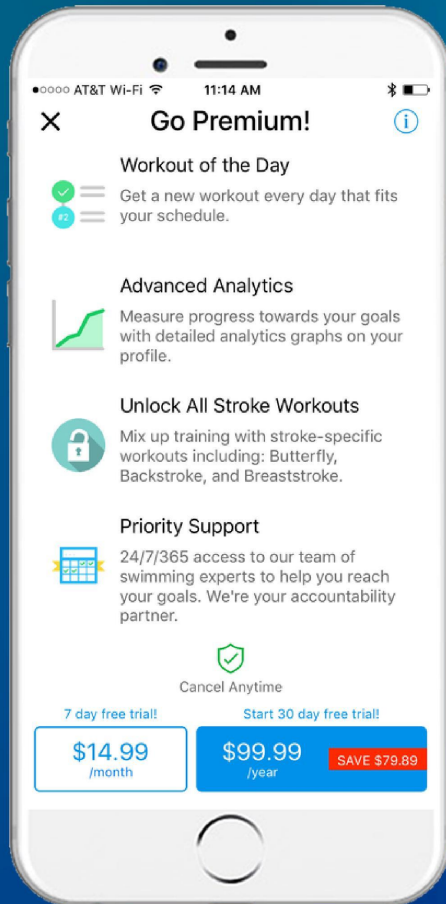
●○○○○ AT&T Wi-Fi 11:14 AM

Go Premium!

Workout of the Day
Get a new workout every day that fits your schedule.

#2

Advanced Analytics
Measure progress towards your goals with detailed analytics graphs on your profile.

Unlock All Stroke Workouts
Mix up training with stroke-specific workouts including: Butterfly, Backstroke, and Breaststroke.

Priority Support
24/7/365 access to our team of swimming experts to help you reach your goals. We're your accountability partner.

Cancel Anytime

7 day free trial!
$14.99
/month

Start 30 day free trial!
$99.99
/year
SAVE $79.89